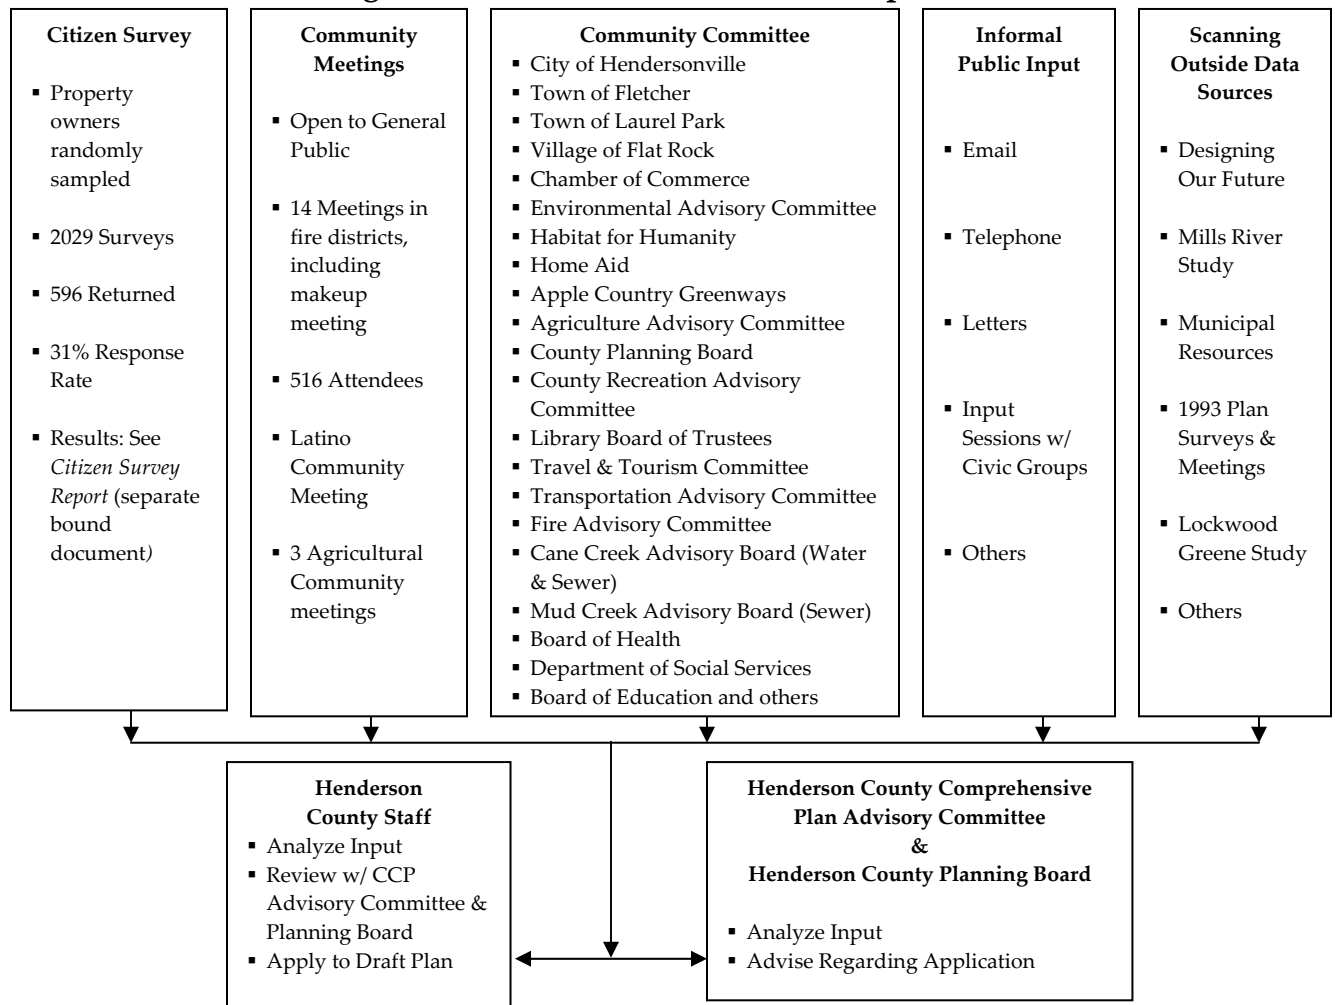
**Citizen Survey**

- Property owners randomly sampled
- 2029 Surveys
- 596 Returned
- 31% Response Rate
- Results: See *Citizen Survey Report* (separate bound document)

**Community Meetings**

- Open to General Public
- 14 Meetings in fire districts, including makeup meeting
- 516 Attendees
- Latino Community Meeting
- 3 Agricultural Community meetings

**Community Committee**

- City of Hendersonville
- Town of Fletcher
- Town of Laurel Park
- Village of Flat Rock
- Chamber of Commerce
- Environmental Advisory Committee
- Habitat for Humanity
- Home Aid
- Apple Country Greenways
- Agriculture Advisory Committee
- County Planning Board
- County Recreation Advisory Committee
- Library Board of Trustees
- Travel & Tourism Committee
- Transportation Advisory Committee
- Fire Advisory Committee
- Cane Creek Advisory Board (Water & Sewer)
- Mud Creek Advisory Board (Sewer)
- Board of Health
- Department of Social Services
- Board of Education and others

**Informal Public Input**

- Email
- Telephone
- Letters
- Input Sessions w/ Civic Groups
- Others

**Scanning Outside Data Sources**

- Designing Our Future
- Mills River Study
- Municipal Resources
- 1993 Plan Surveys & Meetings
- Lockwood Greene Study
- Others

**Henderson County Staff**

- Analyze Input
- Review w/ CCP Advisory Committee & Planning Board
- Apply to Draft Plan

**Henderson County Comprehensive Plan Advisory Committee & Henderson County Planning Board**

- Analyze Input
- Advise Regarding Application